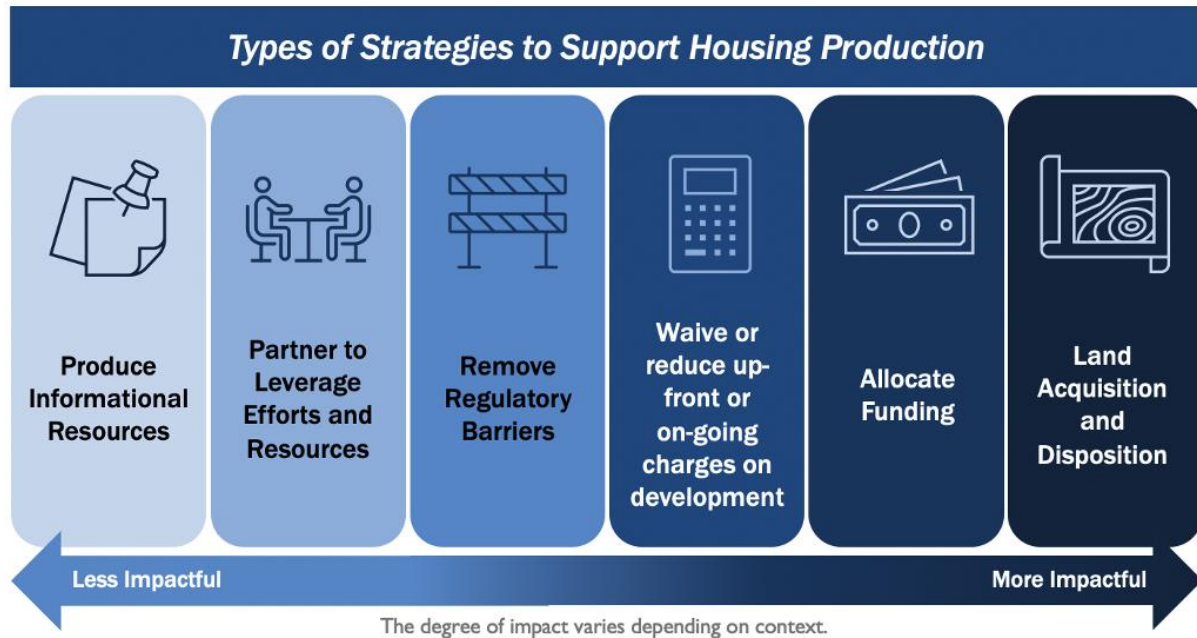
Types of Strategies to Support Housing Production

Produce Informational Resources

Partner to Leverage Efforts and Resources

Remove Regulatory Barriers

Waive or reduce up-front or on-going charges on development

Allocate Funding

Land Acquisition and Disposition

Less Impactful

More Impactful

The degree of impact varies depending on context.